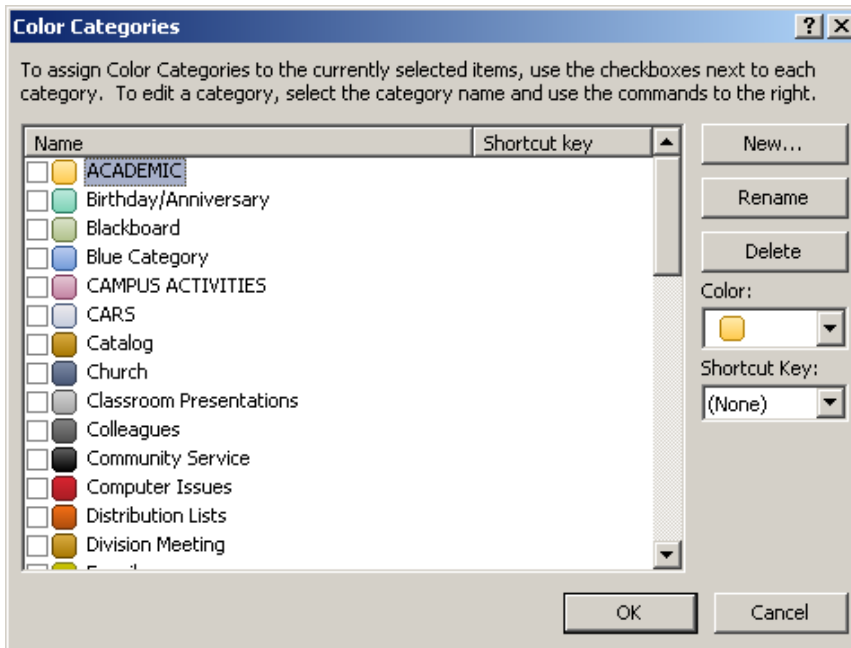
Color Categories

? X

To assign Color Categories to the currently selected items, use the checkboxes next to each category. To edit a category, select the category name and use the commands to the right.

| Name | Shortcut key |
|---|---|
| ACADEMIC | |
| Birthday/Anniversary | |
| Blackboard | |
| Blue Category | |
| CAMPUS ACTIVITIES | |
| CARS | |
| Catalog | |
| Church | |
| Classroom Presentations | |
| Colleagues | |
| Community Service | |
| Computer Issues | |
| Distribution Lists | |
| Division Meeting | |
| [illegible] | |

New...

Rename

Delete

Color:

Shortcut Key:

(None)

OK

Cancel